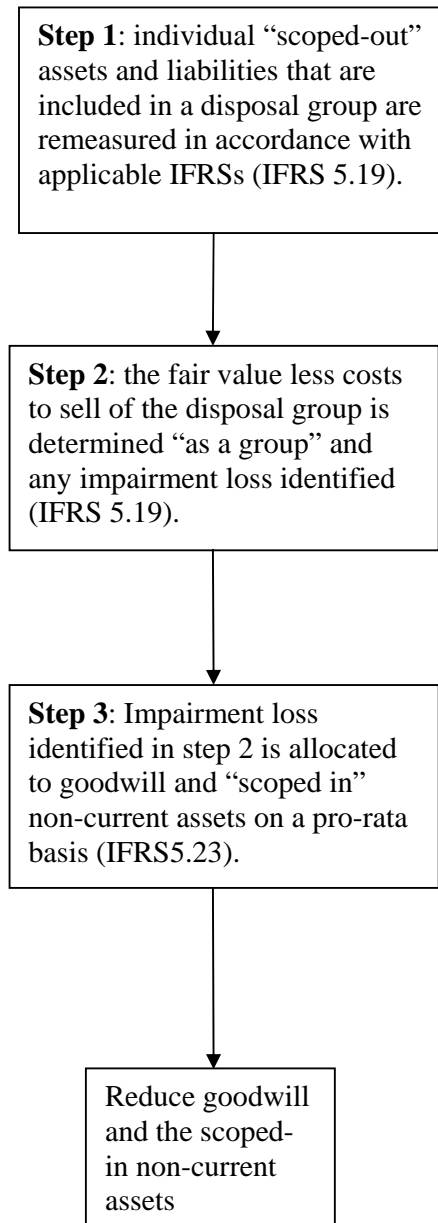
**Step 1**: individual "scoped-out" assets and liabilities that are included in a disposal group are remeasured in accordance with applicable IFRSs (IFRS 5.19).

**Step 2**: the fair value less costs to sell of the disposal group is determined "as a group" and any impairment loss identified (IFRS 5.19).

**Step 3**: Impairment loss identified in step 2 is allocated to goodwill and "scoped in" non-current assets on a pro-rata basis (IFRS5.23).

Reduce goodwill and the scoped-in non-current assets